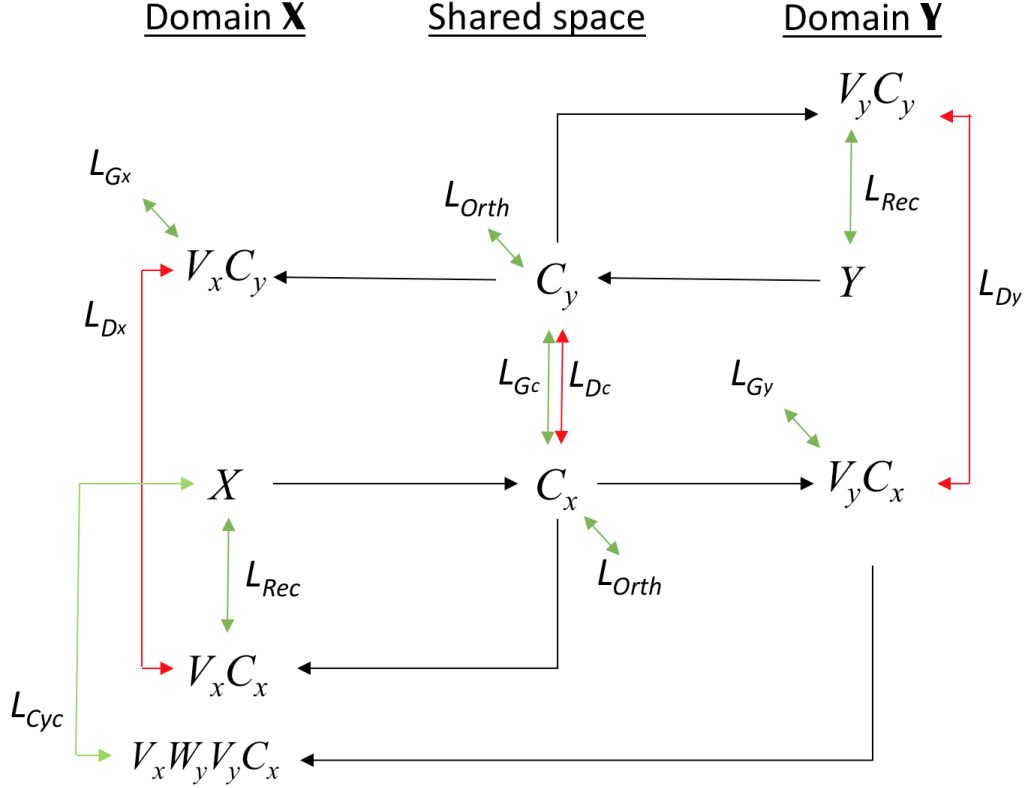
Domain **X**

Shared space

Domain **Y**

$V_yC_y$

$L_{Gx}$

$L_{Orth}$

$L_{Rec}$

$V_xC_y$

$C_y$

$Y$

$L_{Dy}$

$L_{Dx}$

$L_{Gc}$

$L_{Dc}$

$L_{Gy}$

$X$

$C_x$

$V_yC_x$

$L_{Rec}$

$L_{Orth}$

$V_xC_x$

$L_{Cyc}$

$V_xW_yV_yC_x$